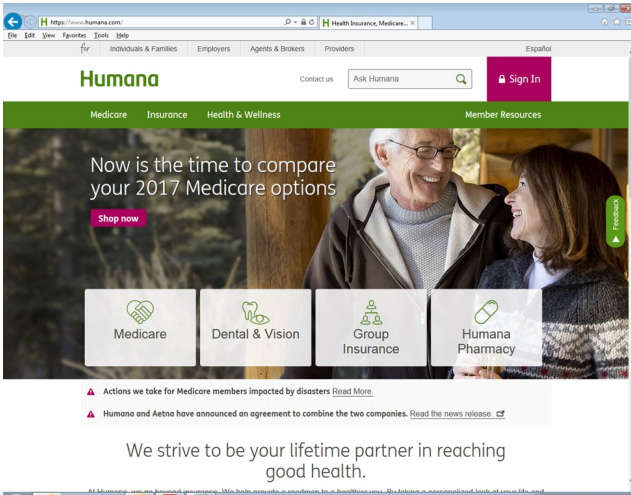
https://www.humana.com/
Health Insurance, Medicare... ×
File Edit View Favorites Tools Help
for Individuals & Families Employers Agents & Brokers Providers Español
Humana
Contact us
Ask Humana
Sign In
Medicare Insurance Health & Wellness Member Resources
Now is the time to compare your 2017 Medicare options
Shop now
Feedback
Medicare
Dental & Vision
Group Insurance
Humana Pharmacy
Actions we take for Medicare members impacted by disasters Read More
Humana and Aetna have announced an agreement to combine the two companies. Read the news release.
We strive to be your lifetime partner in reaching good health.
At Humana, we go beyond insurance. We help provide a roadmap to a healthier you. By taking a personalized look at your life and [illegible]